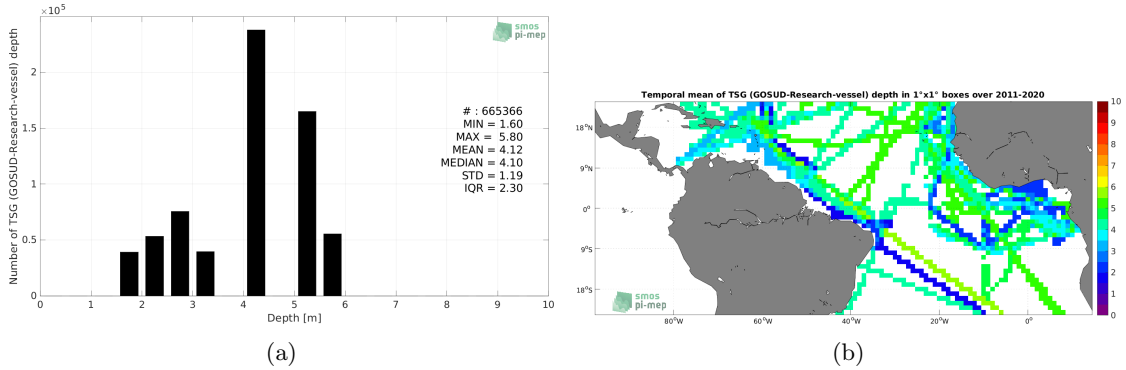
$\times10^5$

smos pi-mep

Number of TSG (GOSUD-Research-vessel) depth

2
1.5
1
0.5
0

# : 665366
MIN = 1.60
MAX = 5.80
MEAN = 4.12
MEDIAN = 4.10
STD = 1.19
IQR = 2.30

0 1 2 3 4 5 6 7 8 9 10
Depth [m]

(a)

Temporal mean of TSG (GOSUD-Research-vessel) depth in 1°x1° boxes over 2011-2020

18°N
9°N
0°
9°S
18°S

80°W 60°W 40°W 20°W 0°

10
9
8
7
6
5
4
3
2
1
0

smos pi-mep

(b)